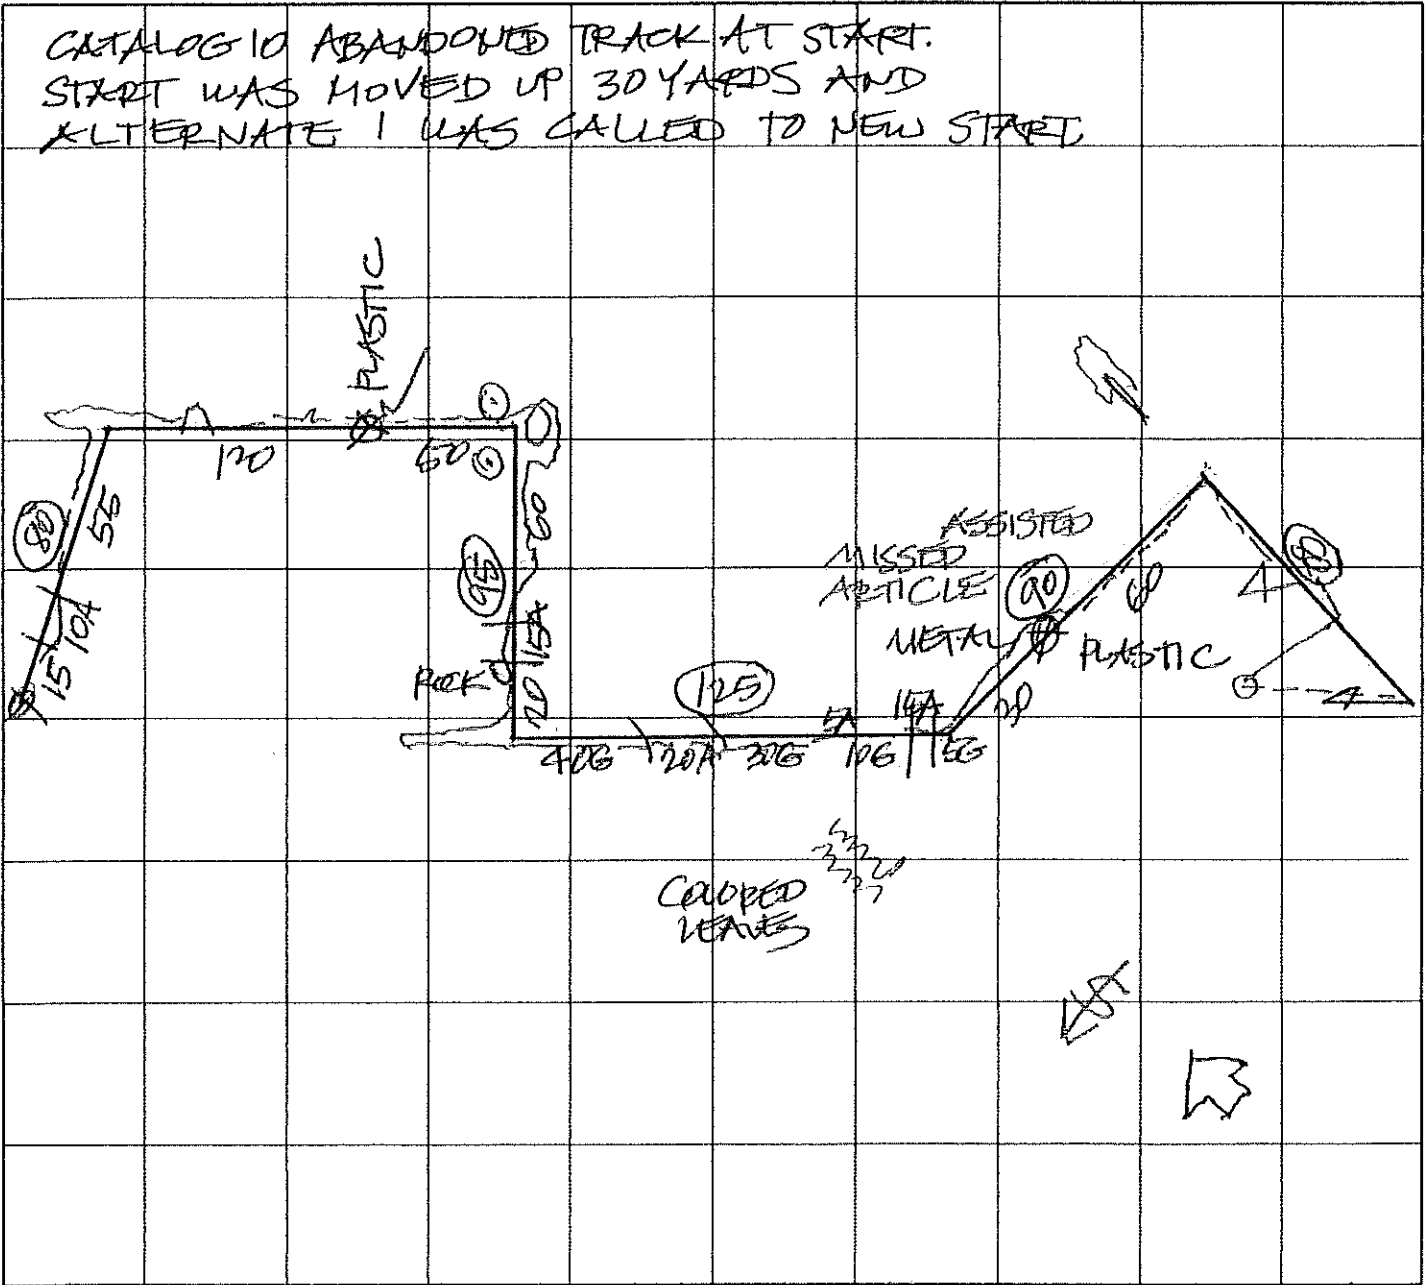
CATALOG 10 ABANDONED TRACK AT START. START WAS MOVED UP 30 YARDS AND ALTERNATE 1 WAS CALLED TO NEW START.

PLASTIC

120

60

(80)

55

15

10A

60

(95)

15A

20

ROCK

(125)

40G

20A

30G

5A

10G

15A

5G

ASSISTED

MISSED ARTICLE

(90)

METAL

PLASTIC

60

60

(80)

COLORED LEAVES